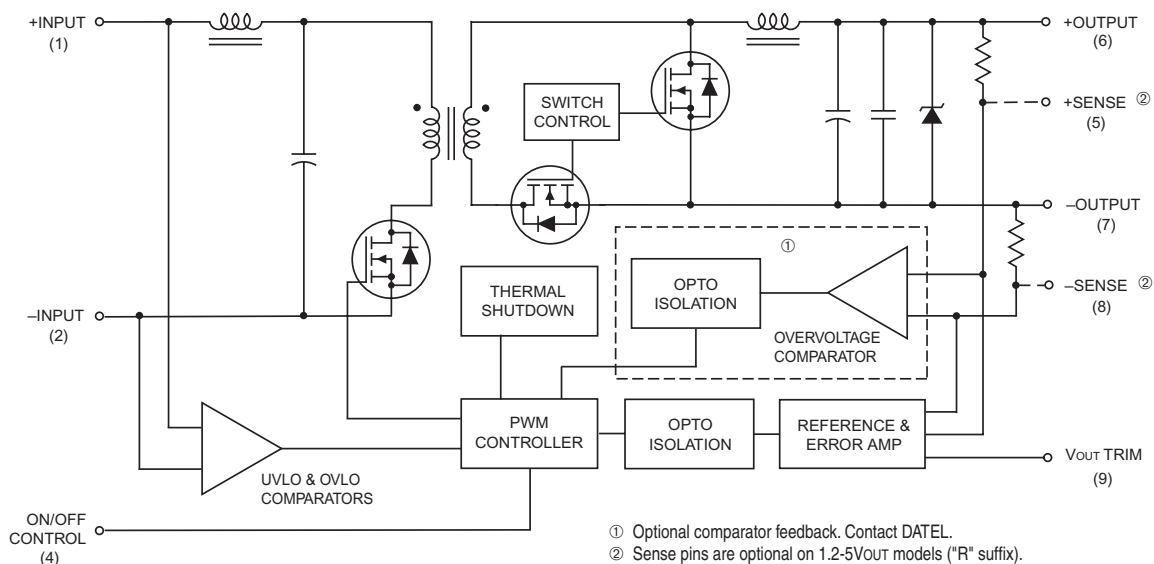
+INPUT
(1)

+OUTPUT
(6)

SWITCH CONTROL

+SENSE ②
(5)

–OUTPUT
(7)

①

–INPUT
(2)

THERMAL SHUTDOWN

OPTO ISOLATION

–SENSE ②
(8)

OVERVOLTAGE COMPARATOR

PWM CONTROLLER

OPTO ISOLATION

REFERENCE & ERROR AMP

VOUT TRIM
(9)

UVLO & OVLO COMPARATORS

ON/OFF CONTROL
(4)

① Optional comparator feedback. Contact DATEL.
② Sense pins are optional on 1.2-5VOUT models ("R" suffix).